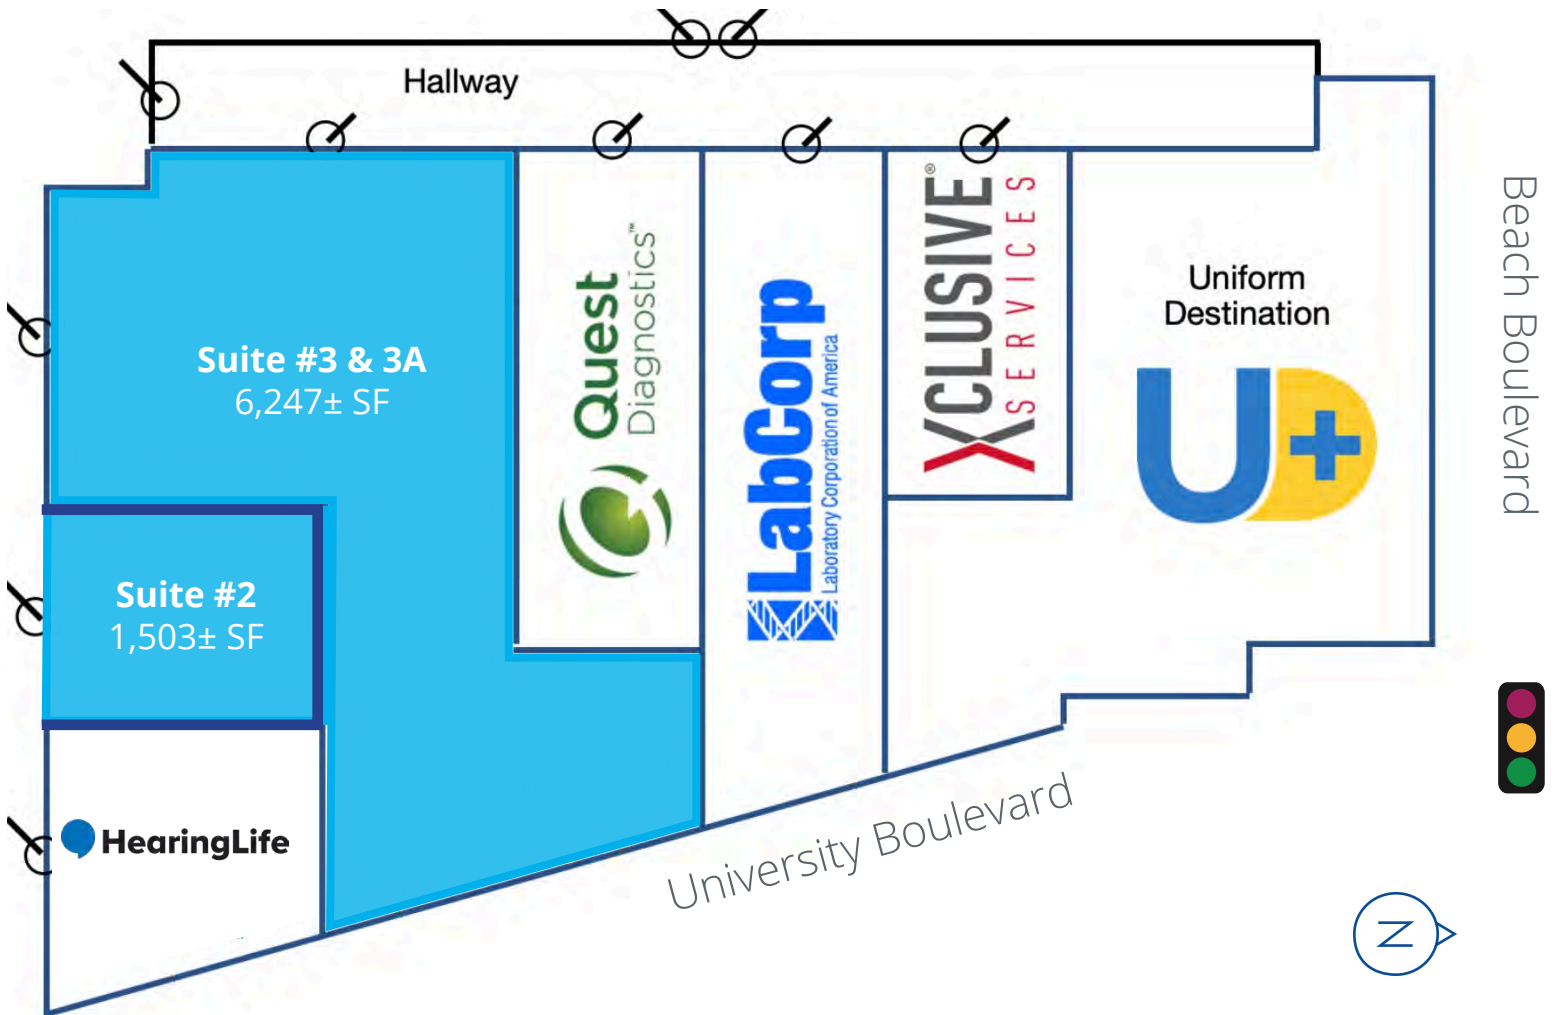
Hallway

Suite #3 & 3A
6,247± SF

Suite #2
1,503± SF

HearingLife

Quest Diagnostics™

LabCorp
Laboratory Corporation of America

XCLUSIVE®
SERVICES

Uniform
Destination

UD

Beach Boulevard

University Boulevard

N